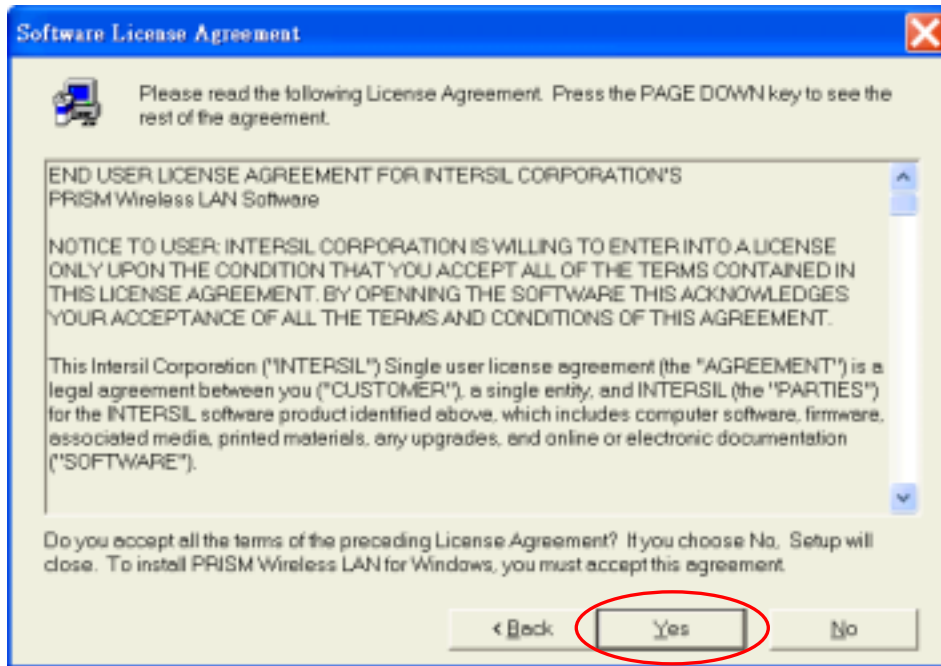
Software License Agreement

Please read the following License Agreement. Press the PAGE DOWN key to see the rest of the agreement.

END USER LICENSE AGREEMENT FOR INTERSIL CORPORATION'S PRISM Wireless LAN Software

NOTICE TO USER: INTERSIL CORPORATION IS WILLING TO ENTER INTO A LICENSE ONLY UPON THE CONDITION THAT YOU ACCEPT ALL OF THE TERMS CONTAINED IN THIS LICENSE AGREEMENT. BY OPENNING THE SOFTWARE THIS ACKNOWLEDGES YOUR ACCEPTANCE OF ALL THE TERMS AND CONDITIONS OF THIS AGREEMENT.

This Intersil Corporation ("INTERSIL") Single user license agreement (the "AGREEMENT") is a legal agreement between you ("CUSTOMER"), a single entity, and INTERSIL (the "PARTIES") for the INTERSIL software product identified above, which includes computer software, firmware, associated media, printed materials, any upgrades, and online or electronic documentation ("SOFTWARE").

Do you accept all the terms of the preceding License Agreement? If you choose No, Setup will close. To install PRISM Wireless LAN for Windows, you must accept this agreement.

< Back

Yes

No